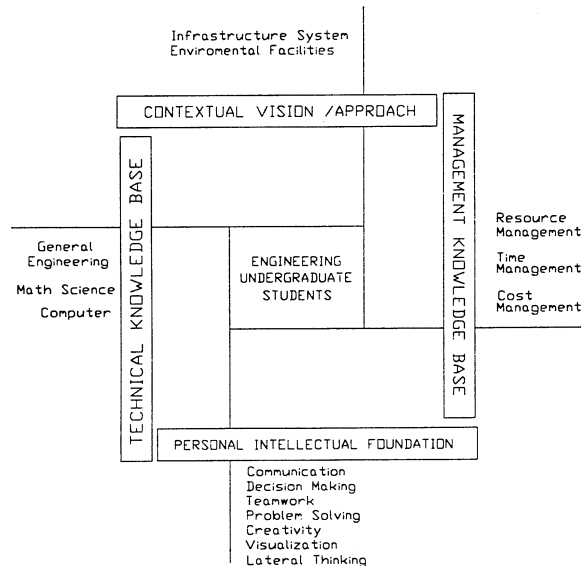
Infrastructure System
Enviromental Facilities

CONTEXTUAL VISION /APPROACH

TECHNICAL KNOWLEDGE BASE

General Engineering

Math Science

Computer

ENGINEERING UNDERGRADUATE STUDENTS

MANAGEMENT KNOWLEDGE BASE

Resource Management

Time Management

Cost Management

PERSONAL INTELLECTUAL FOUNDATION

Communication
Decision Making
Teamwork
Problem Solving
Creativity
Visualization
Lateral Thinking